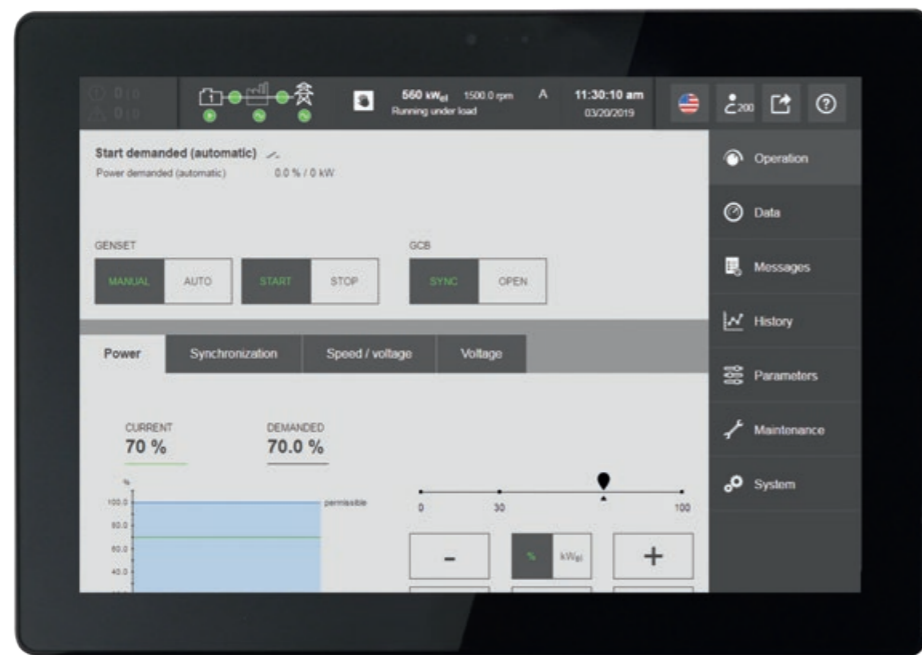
0 | 0
0 | 0

560 kW$_{el}$ 1500.0 rpm
Running under load

A

11:30:10 am
03/20/2019

200

Start demanded (automatic)
Power demanded (automatic) 0.0 % / 0 kW

GENSET
MANUAL AUTO
START STOP

GCB
SYNC OPEN

Power
Synchronization
Speed / voltage
Voltage

CURRENT
70 %

DEMANDED
70.0 %

%
100.0
80.0
60.0
40.0

permissible

0
30
100

-
%
kW$_{el}$
+

Operation
Data
Messages
History
Parameters
Maintenance
System